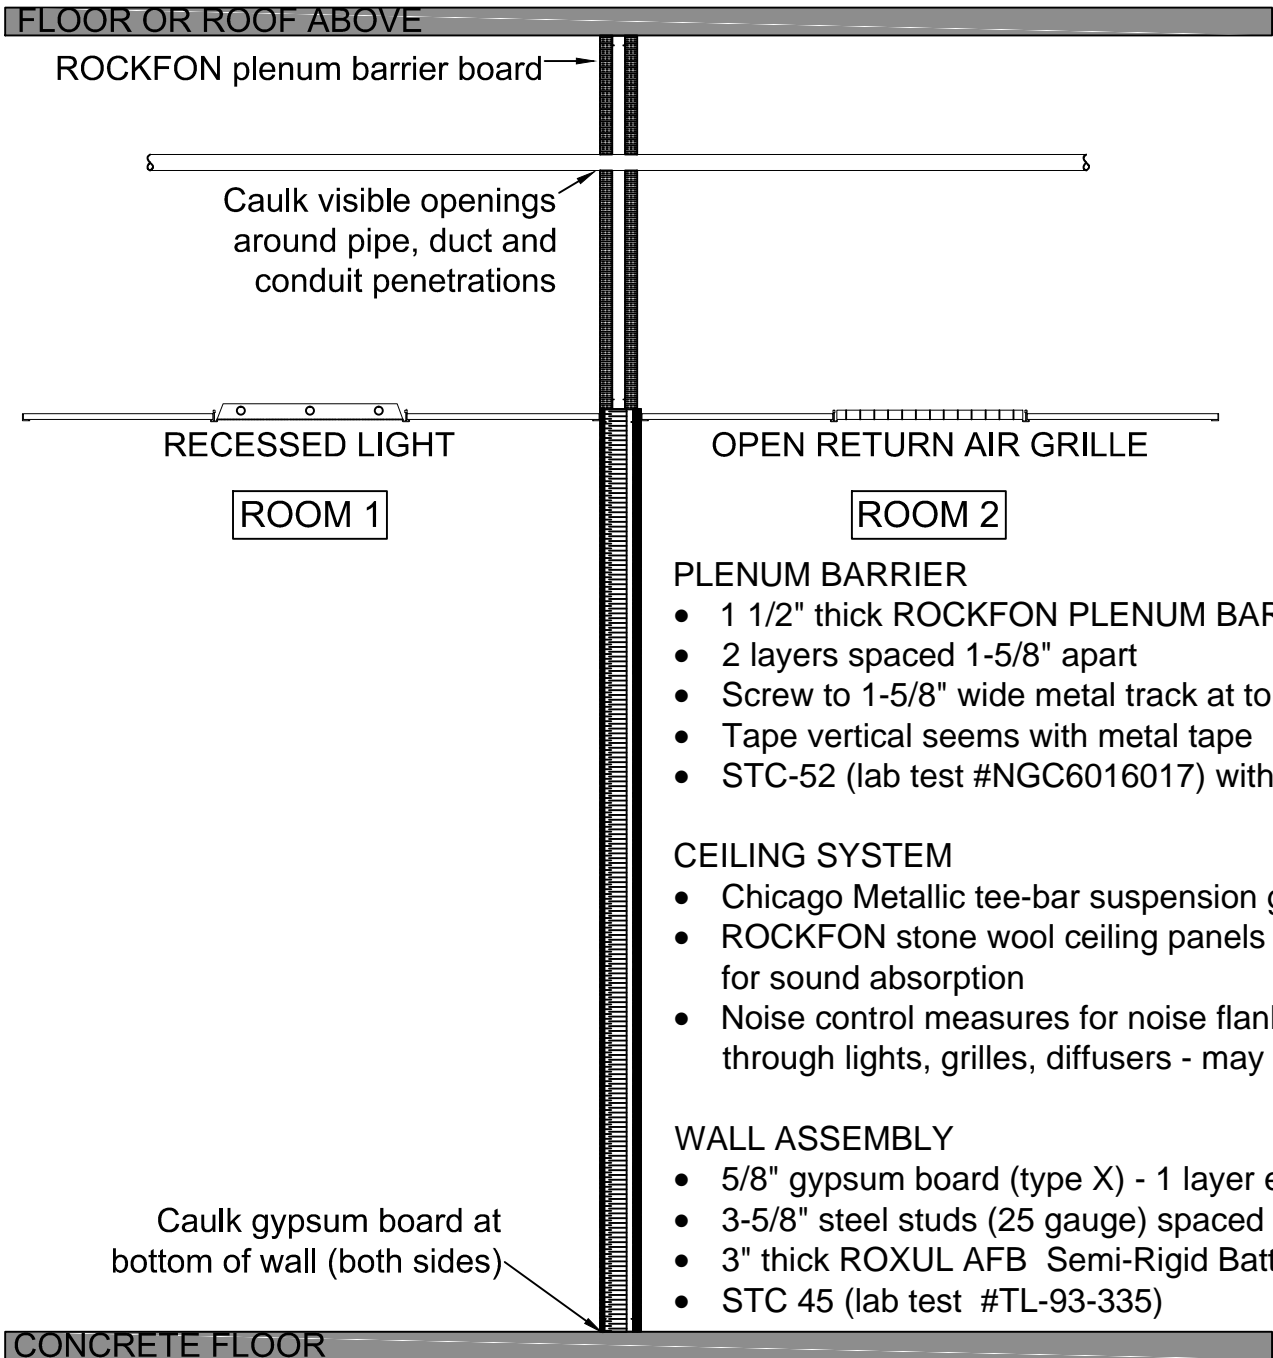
FLOOR OR ROOF ABOVE

ROCKFON plenum barrier board

Caulk visible openings around pipe, duct and conduit penetrations

RECESSED LIGHT

OPEN RETURN AIR GRILLE

ROOM 1

ROOM 2

PLENUM BARRIER
- 1 1/2" thick ROCKFON PLENUM BAR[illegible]
- 2 layers spaced 1-5/8" apart
- Screw to 1-5/8" wide metal track at to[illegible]
- Tape vertical seems with metal tape
- STC-52 (lab test #NGC6016017) with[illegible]

CEILING SYSTEM
- Chicago Metallic tee-bar suspension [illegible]
- ROCKFON stone wool ceiling panels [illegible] for sound absorption
- Noise control measures for noise flan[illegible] through lights, grilles, diffusers - may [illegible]

WALL ASSEMBLY
- 5/8" gypsum board (type X) - 1 layer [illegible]
- 3-5/8" steel studs (25 gauge) spaced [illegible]
- 3" thick ROXUL AFB Semi-Rigid Batt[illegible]
- STC 45 (lab test #TL-93-335)

Caulk gypsum board at bottom of wall (both sides)

CONCRETE FLOOR